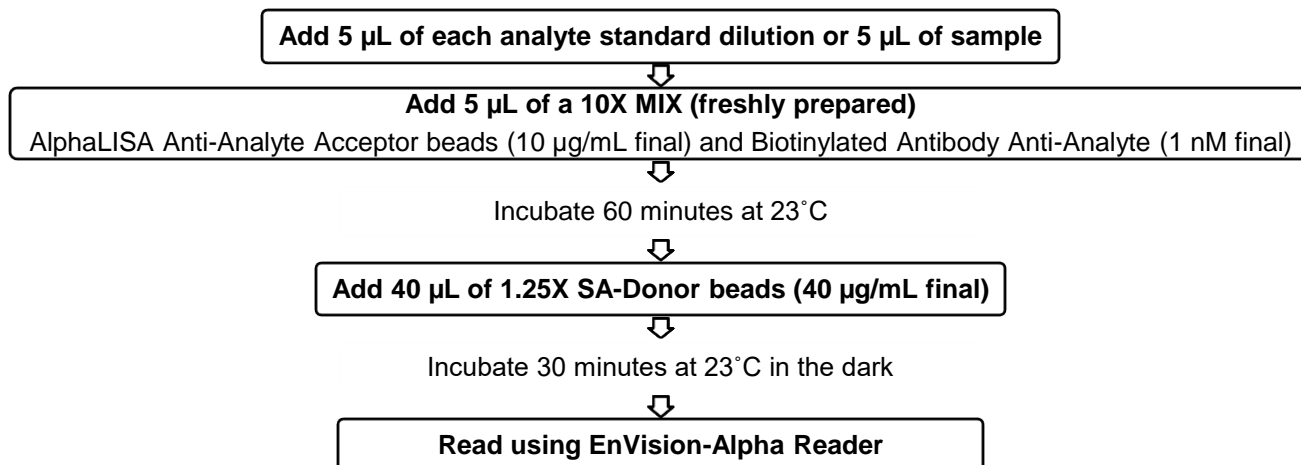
Add 5 µL of each analyte standard dilution or 5 µL of sample

Add 5 µL of a 10X MIX (freshly prepared)

AlphaLISA Anti-Analyte Acceptor beads (10 µg/mL final) and Biotinylated Antibody Anti-Analyte (1 nM final)

Incubate 60 minutes at 23˚C

Add 40 µL of 1.25X SA-Donor beads (40 µg/mL final)

Incubate 30 minutes at 23˚C in the dark

Read using EnVision-Alpha Reader